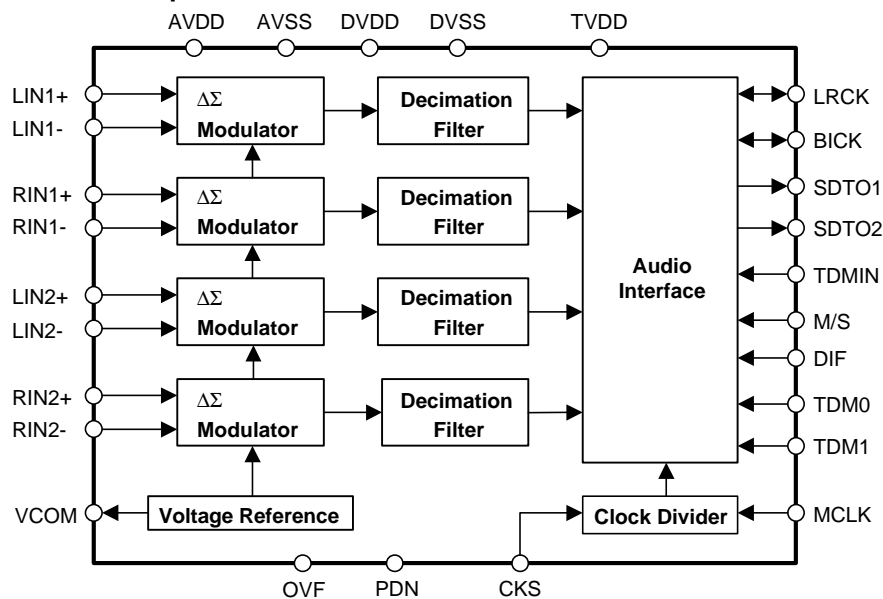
AVDD AVSS DVDD DVSS TVDD

LIN1+
LIN1-
RIN1+
RIN1-
LIN2+
LIN2-
RIN2+
RIN2-
VCOM

$\Delta\Sigma$ Modulator
Decimation Filter
$\Delta\Sigma$ Modulator
Decimation Filter
$\Delta\Sigma$ Modulator
Decimation Filter
$\Delta\Sigma$ Modulator
Decimation Filter

Voltage Reference

Audio Interface

Clock Divider

LRCK
BICK
SDTO1
SDTO2
TDMIN
M/S
DIF
TDM0
TDM1
MCLK

OVF PDN CKS